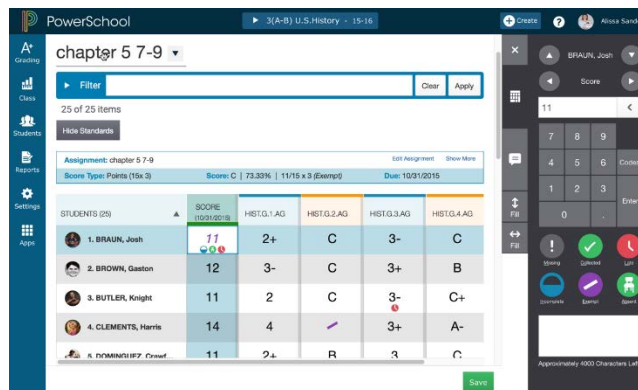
PowerSchool

3(A-B) U.S.History - 15-16

Create

Alissa Sand

Grading

Class

Students

Reports

Settings

Apps

chapter 5 7-9

Filter

Clear

Apply

25 of 25 items

Hide Standards

Assignment: chapter 5 7-9

Edit Assignment

Show More

Score Type: Points (15x3)

Score: C | 73.33% | 11/15 x 3 (Exempt)

Due: 10/31/2015

| STUDENTS (25) | SCORE (10/31/2015) | HIST.G.1.AG | HIST.G.2.AG | HIST.G.3.AG | HIST.G.4.AG |
|---|---|---|---|---|---|
| 1. BRAUN, Josh | 11 | 2+ | C | 3- | C |
| 2. BROWN, Gaston | 12 | 3- | C | 3+ | B |
| 3. BUTLER, Knight | 11 | 2 | C | 3- | C+ |
| 4. CLEMENTS, Harris | 14 | 4 | | 3+ | A- |
| 5. DOMINGUEZ, Crawf... | 11 | 2+ | B | 3 | C |

Save

BRAUN, Josh

Score

11

7 8 9

4 5 6

1 2 3

0 .

Code

Enter

Fill

Fill

Missing

Collected

Late

Incomplete

Exempt

Absent

Approximately 4000 Characters Left